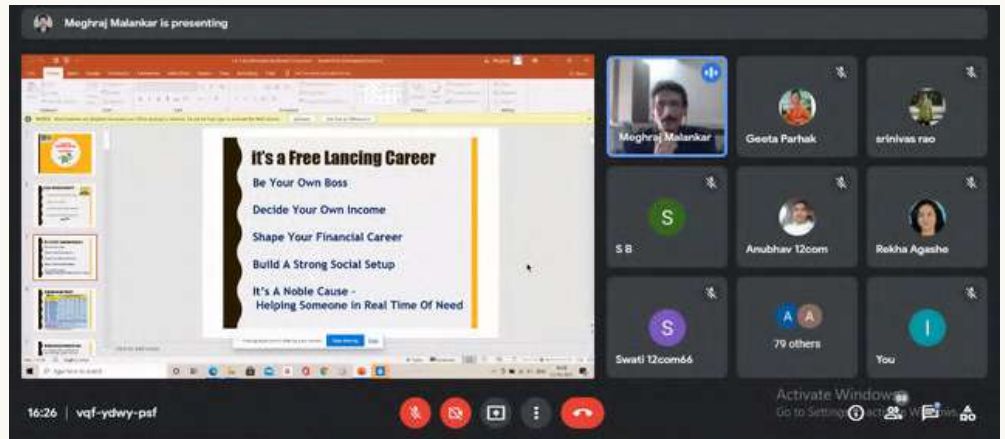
Meghraj Malankar is presenting

It's a Free Lancing Career

Be Your Own Boss

Decide Your Own Income

Shape Your Financial Career

Build A Strong Social Setup

It's A Noble Cause - Helping Someone in Real Time Of Need

Meghraj Malankar

Geeta Parhak

srinivas rao

S

S B

Anubhav 12com

Rekha Agashe

S

Swati 12com66

A A

79 others

I

You

Activate Windows
Go to Settings to activate Windows.

16:26 | vqf-ydwy-psf